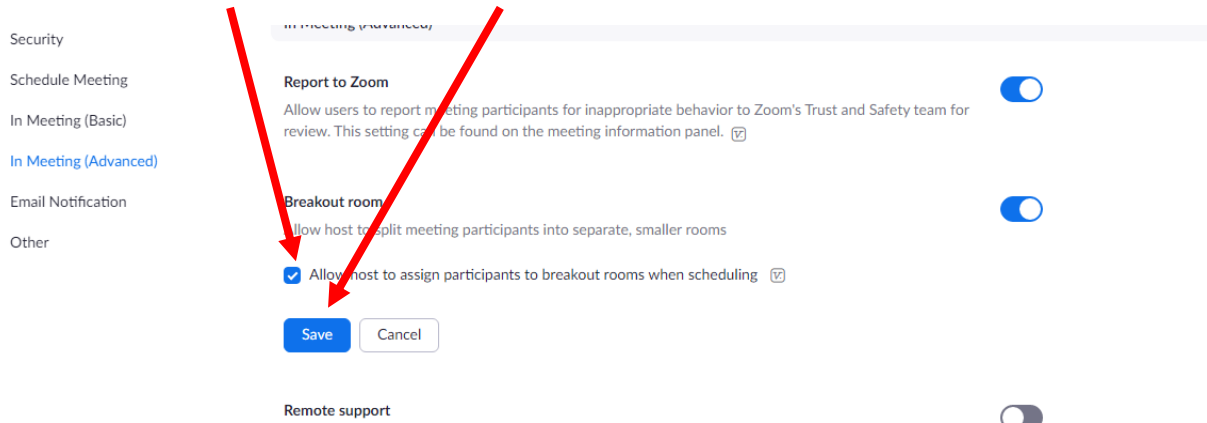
Security

Schedule Meeting

In Meeting (Basic)

In Meeting (Advanced)

Email Notification

Other

In Meeting (Advanced)

Report to Zoom

Allow users to report m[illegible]eeting participants for inappropriate behavior to Zoom's Trust and Safety team for review. This setting ca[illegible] be found on the meeting information panel.

Breakout room

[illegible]llow host t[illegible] split meeting participants into separate, smaller rooms

Allow host to assign participants to breakout rooms when scheduling

Save

Cancel

Remote support